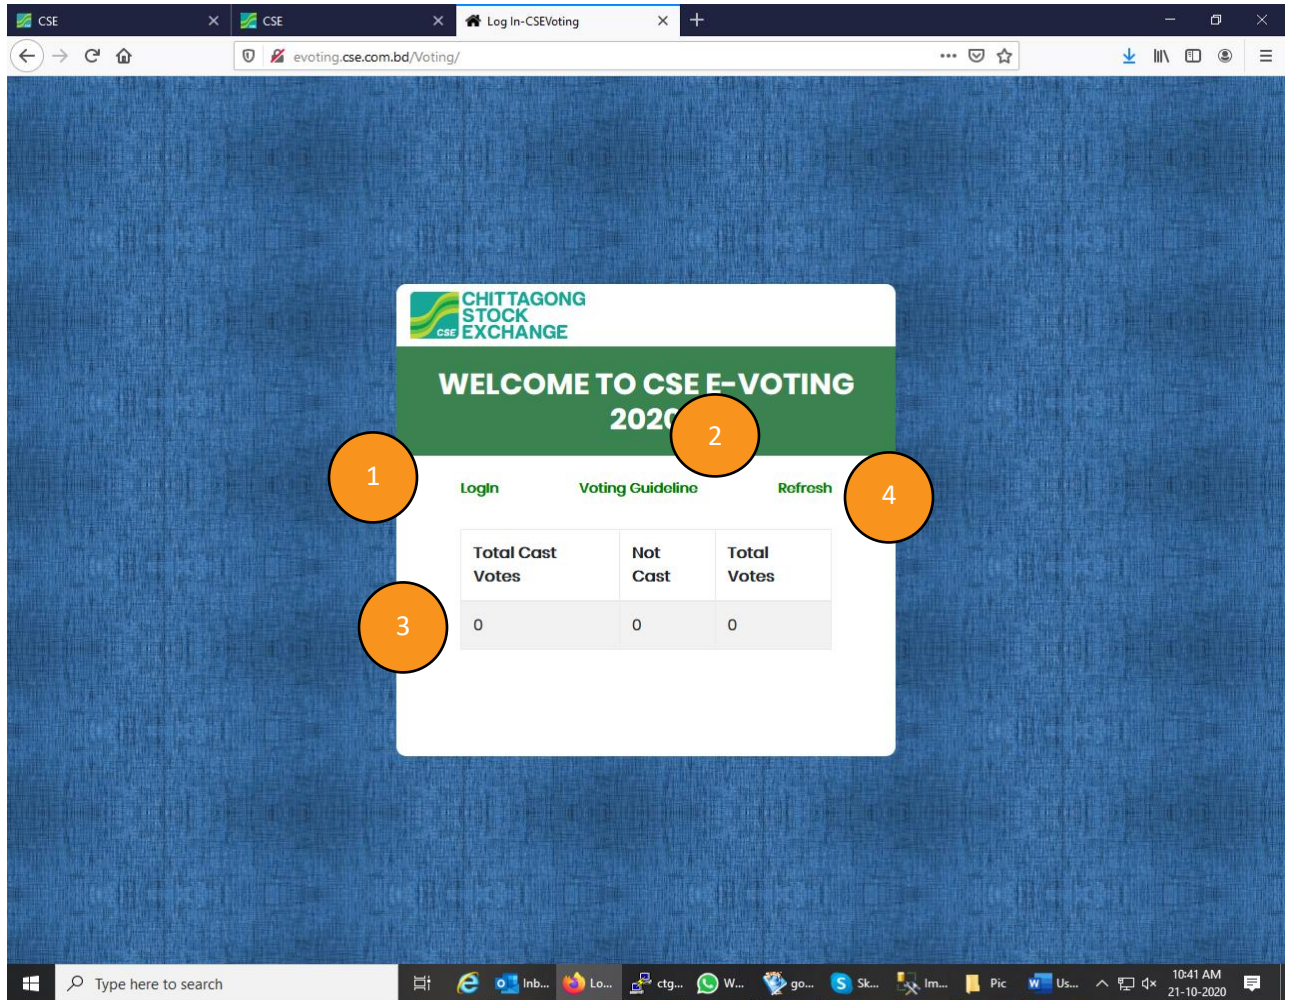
CSE
CSE
Log In-CSEVoting
evoting.cse.com.bd/Voting/

CSE CHITTAGONG STOCK EXCHANGE

WELCOME TO CSE E-VOTING 202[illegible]

1
2
Login
Voting Guideline
Refresh
4

| Total Cast Votes | Not Cast | Total Votes |
|---|---|---|
| 0 | 0 | 0 |

3

Type here to search
Inb...
Lo...
ctg...
W...
go...
Sk...
Im...
Pic
Us...
10:41 AM
21-10-2020